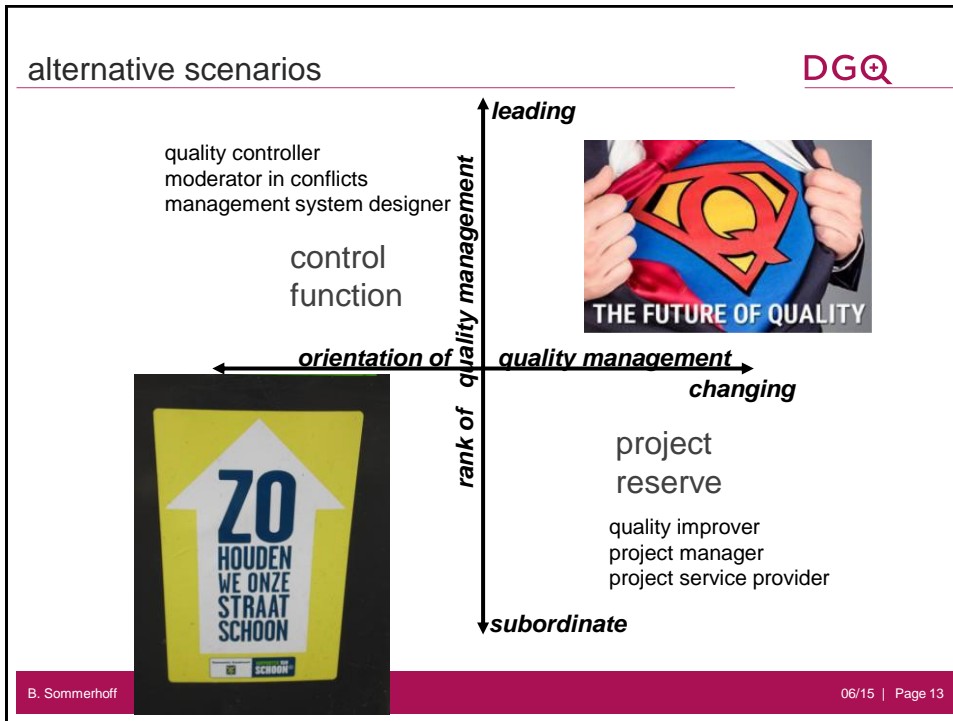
alternative scenarios

DGQ

leading

quality controller
moderator in conflicts
management system designer

control function

rank of quality management

THE FUTURE OF QUALITY

orientation of quality management

changing

ZO
HOUDEN
WE ONZE
STRAAT
SCHOON

SCHOON

project reserve

quality improver
project manager
project service provider

subordinate

B. Sommerhoff

06/15 | Page 13